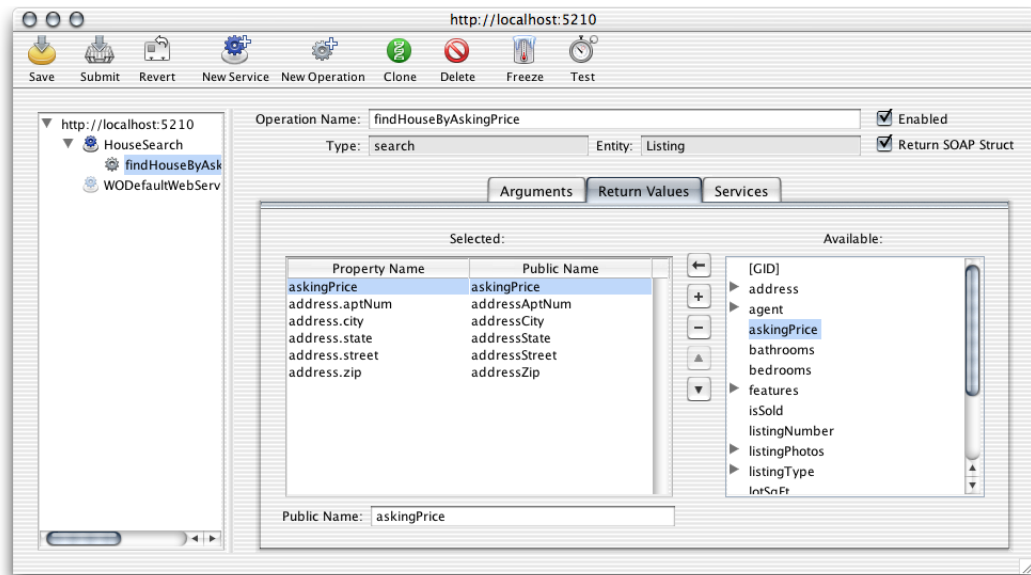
http://localhost:5210

Save Submit Revert New Service New Operation Clone Delete Freeze Test

http://localhost:5210
HouseSearch
findHouseByAsk
WODefaultWebServ

Operation Name: findHouseByAskingPrice
Enabled
Type: search
Entity: Listing
Return SOAP Struct

Arguments Return Values Services

Selected:

| Property Name | Public Name |
|---|---|
| askingPrice | askingPrice |
| address.aptNum | addressAptNum |
| address.city | addressCity |
| address.state | addressState |
| address.street | addressStreet |
| address.zip | addressZip |

Available:
[GID]
address
agent
askingPrice
bathrooms
bedrooms
features
isSold
listingNumber
listingPhotos
listingType
lotSqFt

Public Name: askingPrice